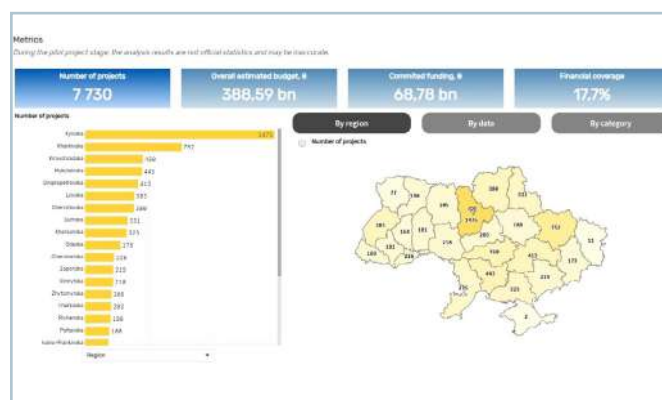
Metrics
During the pilot project stage the analysis results are not official statistics and may be inaccurate.

Number of projects
7 730

Overall estimated budget, ₴
388,59 bn

Commited funding, ₴
68,78 bn

Financial coverage
17,7%

Number of projects

| | |
|---|---|
| Kyivska | 1475 |
| Kharkivska | 747 |
| Kirovohradska | 508 |
| Mykolaivska | 443 |
| Dnipropetrovska | 413 |
| Lvivska | 385 |
| Chernihivska | 388 |
| Sumska | 331 |
| Khersonska | 325 |
| Odeska | 275 |
| Chernivetska | 229 |
| Zaporizka | 225 |
| Vinnytska | 218 |
| Zhytomyrska | 188 |
| Vinnytska | 181 |
| Rivnenska | 186 |
| Poltavska | 168 |
| Ivano-Frankivska | |

Region

By region
By date
By category

Number of projects

77
146
186
388
331
181
152
181
195
1475
265
188
752
51
188
225
218
413
441
173
219
225
275
3